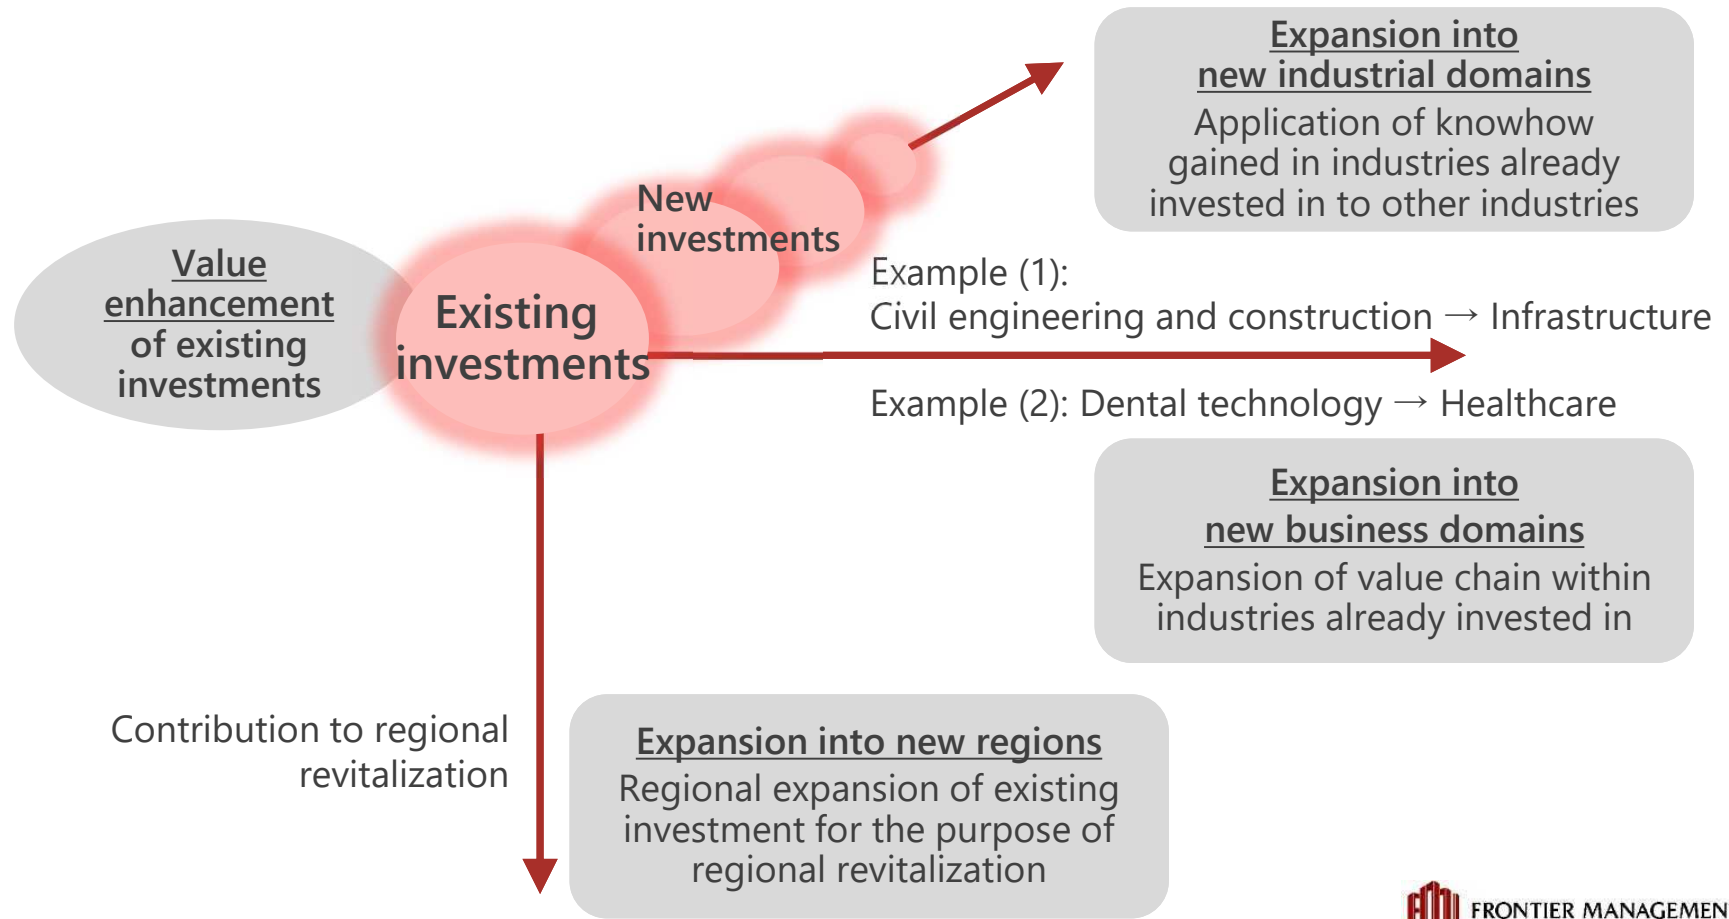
Expansion into new industrial domains
Application of knowhow gained in industries already invested in to other industries

Value enhancement of existing investments

New investments

Existing investments

Example (1):
Civil engineering and construction → Infrastructure

Example (2): Dental technology → Healthcare

Expansion into new business domains
Expansion of value chain within industries already invested in

Contribution to regional revitalization

Expansion into new regions
Regional expansion of existing investment for the purpose of regional revitalization

FRONTIER MANAGEMEN